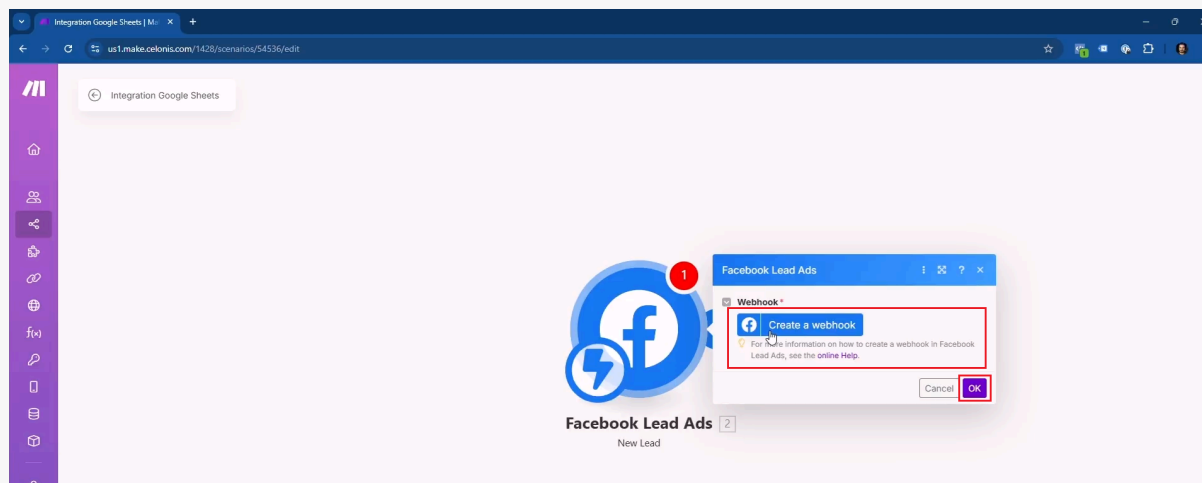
Integration Google Sheets | Ma

us1.make.celonis.com/1428/scenarios/54536/edit

Integration Google Sheets

f(x)

1

Facebook Lead Ads

Webhook *

Create a webhook

For more information on how to create a webhook in Facebook Lead Ads, see the online Help.

Cancel

OK

Facebook Lead Ads 2

New Lead